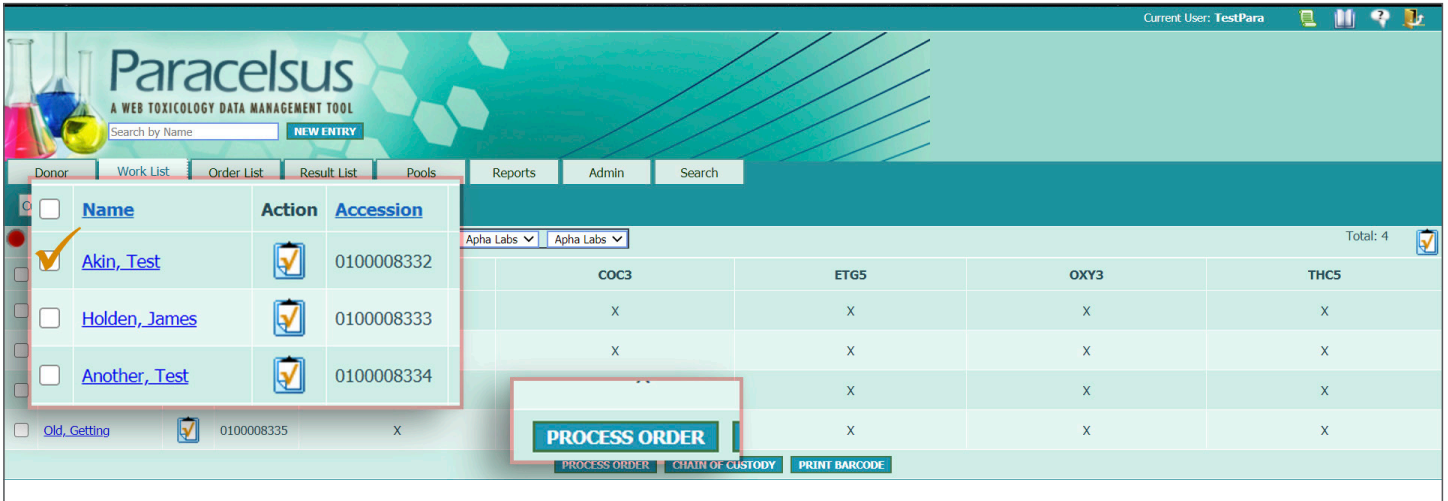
Current User: TestPara

Paracelsus
A WEB TOXICOLOGY DATA MANAGEMENT TOOL

Search by Name NEW ENTRY

Donor | Work List | Order List | Result List | Pools | Reports | Admin | Search

Apha Labs | Apha Labs

Total: 4

| | Name | Action | Accession |
|---|---|---|---|
| | Akin, Test | | 0100008332 |
| | Holden, James | | 0100008333 |
| | Another, Test | | 0100008334 |

| COC3 | ETG5 | OXY3 | THC5 |
|---|---|---|---|
| X | X | X | X |
| X | X | X | X |
| X | X | X | X |
| | X | X | X |

Old, Getting 0100008335 X

PROCESS ORDER

PROCESS ORDER CHAIN OF CUSTODY PRINT BARCODE